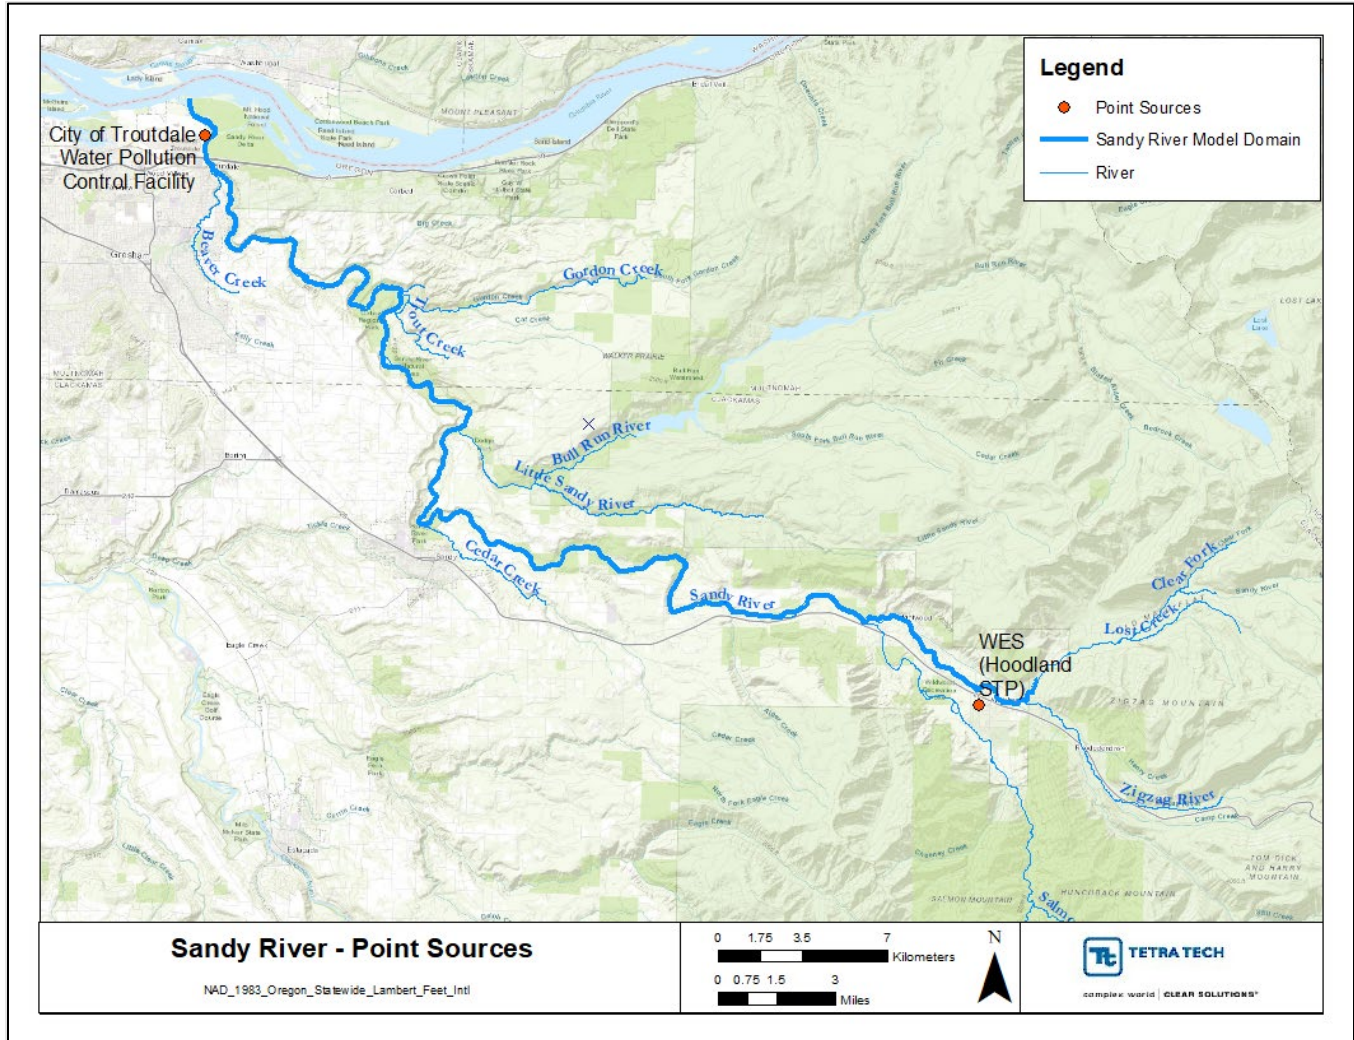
Legend

Point Sources

Sandy River Model Domain

River

City of Troutdale Water Pollution Control Facility

Beaver Creek

Gordon Creek

Trout Creek

Bull Run River

Little Sandy River

Cedar Creek

Sandy River

Clear Fork

Lost Creek

WES (Hoodland STP)

Zigzag River

Salmon

Gresham

MULTNOMAH

CLACKAMAS

MOUNT PLEASANT

ZIGZAG MOUNTAIN

HUNCHBACK MOUNTAIN

TOM DICK AND HARRY MOUNTAIN

SALMON MOUNTAIN

Sandy River - Point Sources

NAD_1983_Oregon_Statewide_Lambert_Feet_Intl

0 1.75 3.5 7 Kilometers

0 0.75 1.5 3 Miles

N

TETRA TECH

complex world | CLEAR SOLUTIONS